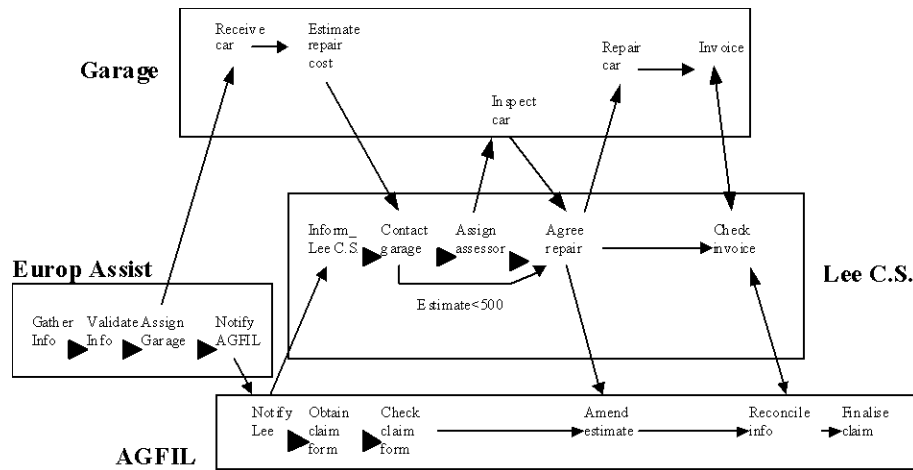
Garage

Receive car

Estimate repair cost

Repair car

Invoice

Inspect car

Inform_ Lee C.S.

Contact garage

Assign assessor

Agree repair

Check invoice

Lee C.S.

Estimate<500

Europ Assist

Gather Info

Validate Info

Assign Garage

Notify AGFIL

AGFIL

Notify Lee

Obtain claim form

Check claim form

Amend estimate

Reconcile info

Finalise claim